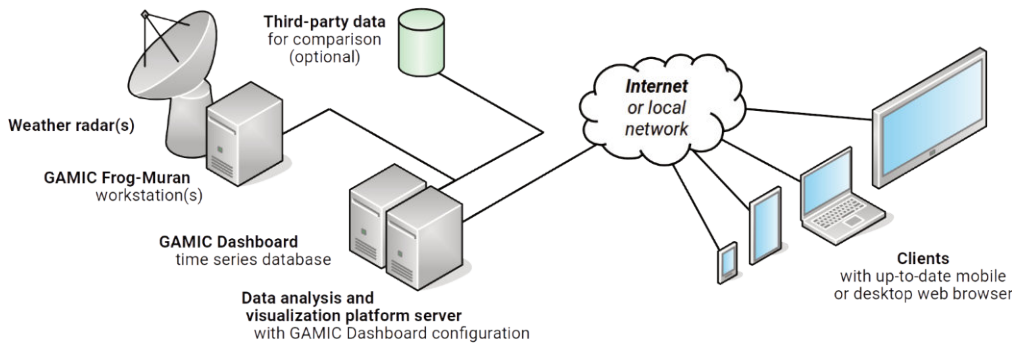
Third-party data
for comparison
(optional)

Weather radar(s)

GAMIC Frog-Muran
workstation(s)

Internet
or local
network

GAMIC Dashboard
time series database

Data analysis and
visualization platform server
with GAMIC Dashboard configuration

Clients
with up-to-date mobile
or desktop web browser